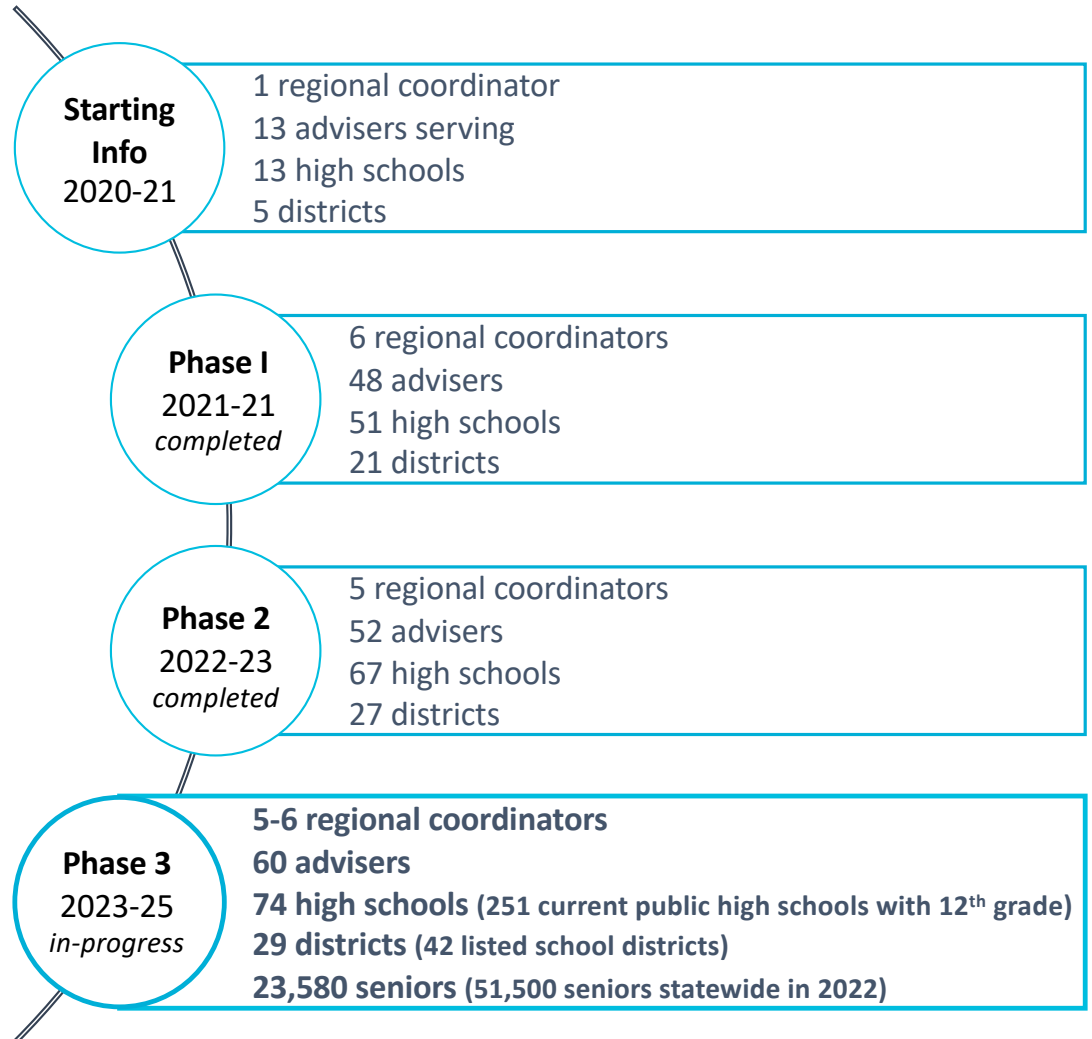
Starting Info
2020-21

1 regional coordinator
13 advisers serving
13 high schools
5 districts

Phase I
2021-21
completed

6 regional coordinators
48 advisers
51 high schools
21 districts

Phase 2
2022-23
completed

5 regional coordinators
52 advisers
67 high schools
27 districts

Phase 3
2023-25
in-progress

5-6 regional coordinators
60 advisers
74 high schools (251 current public high schools with 12$^{th}$ grade)
29 districts (42 listed school districts)
23,580 seniors (51,500 seniors statewide in 2022)